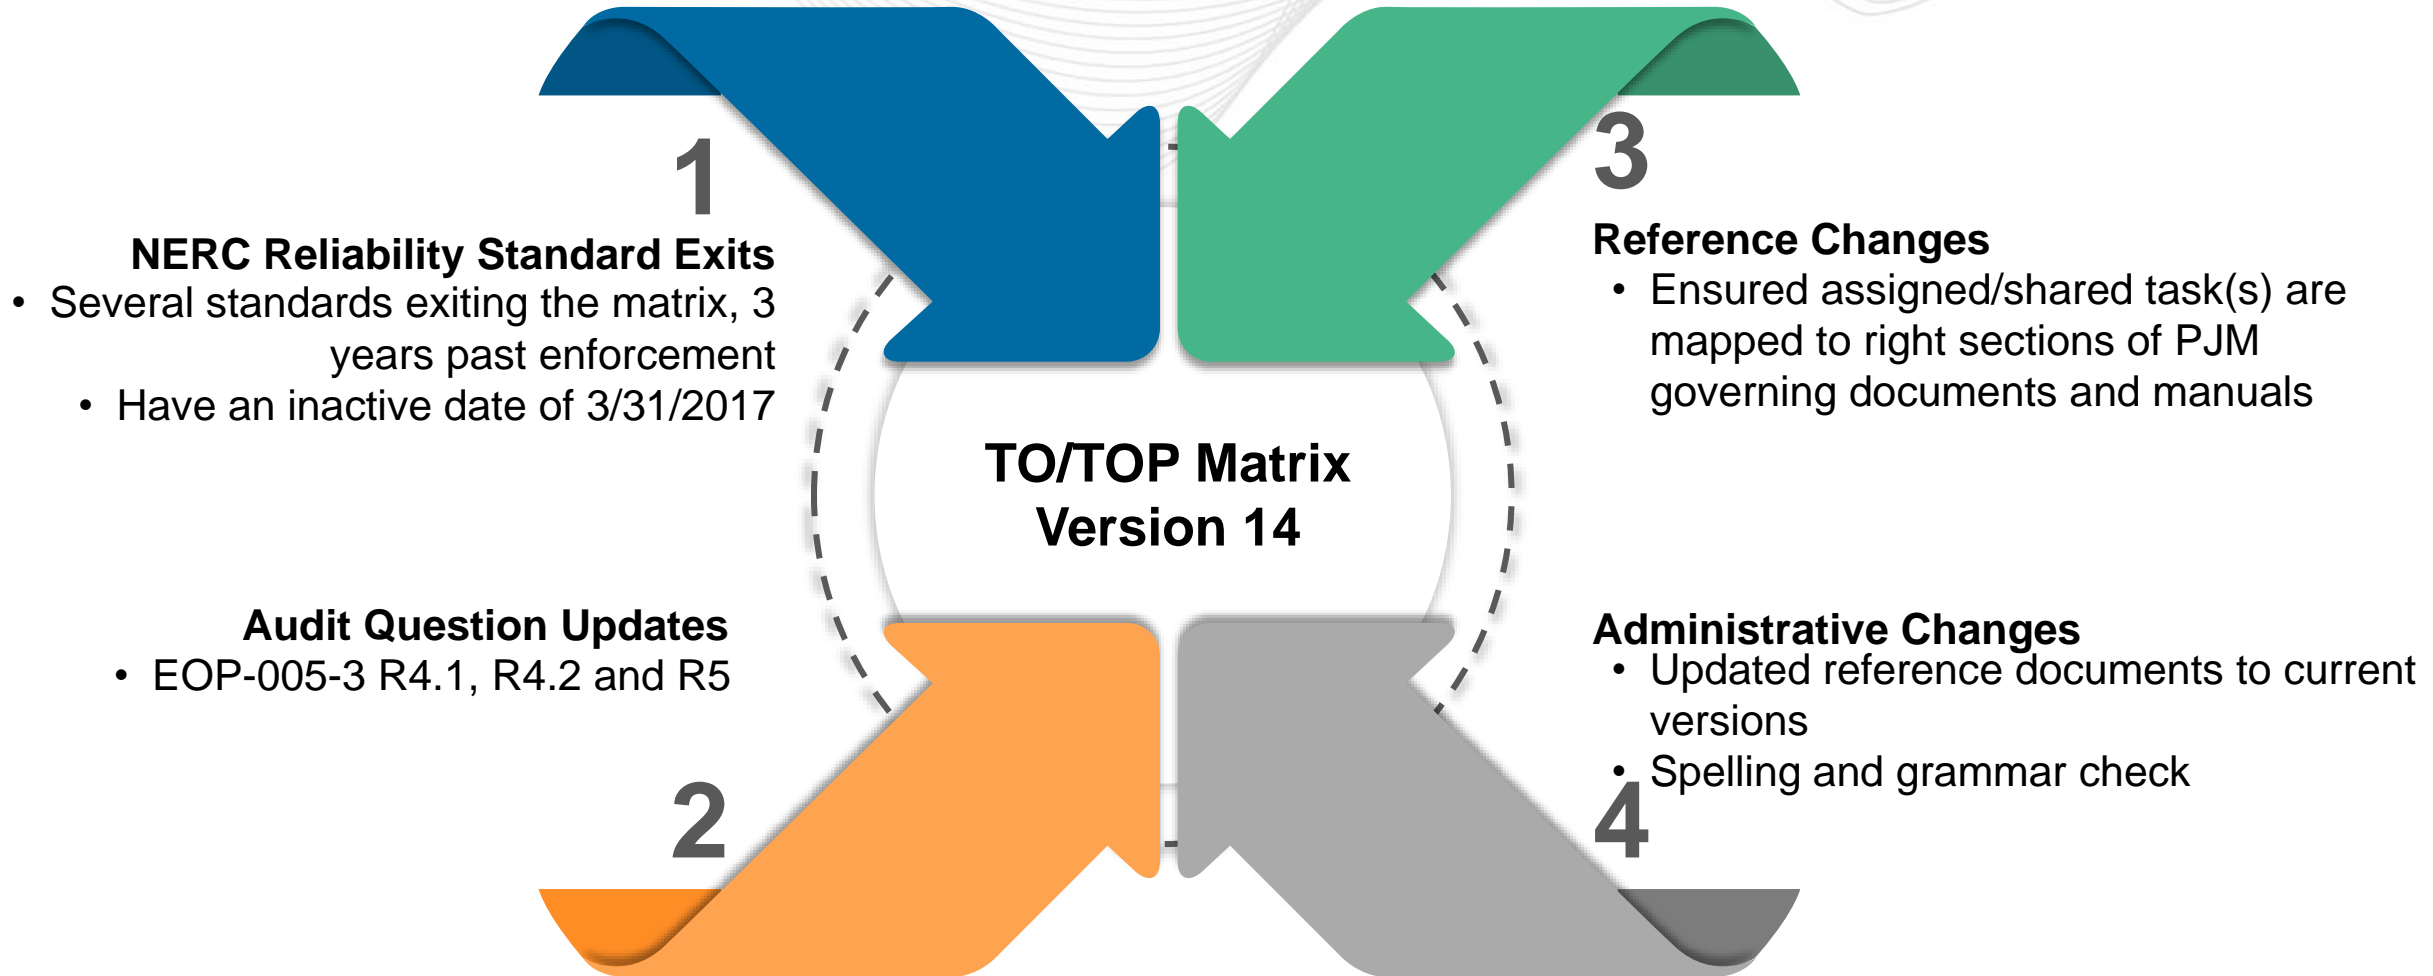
1

NERC Reliability Standard Exits

• Several standards exiting the matrix, 3 years past enforcement
• Have an inactive date of 3/31/2017

3

Reference Changes

• Ensured assigned/shared task(s) are mapped to right sections of PJM governing documents and manuals

TO/TOP Matrix
Version 14

Audit Question Updates

• EOP-005-3 R4.1, R4.2 and R5

2

Administrative Changes

• Updated reference documents to current versions
• Spelling and grammar check

4